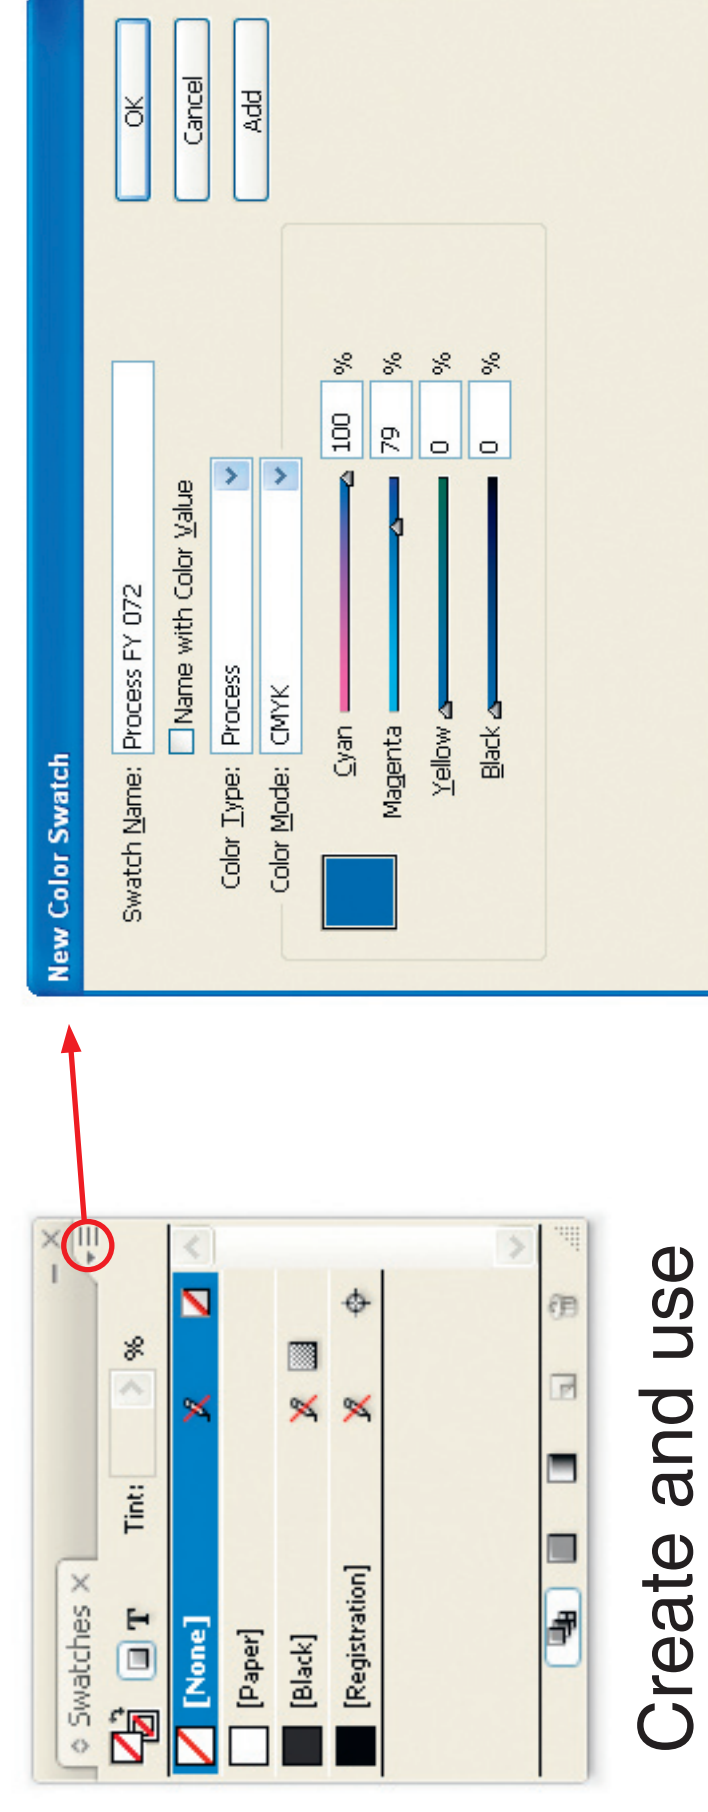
New Color Swatch

Swatch Name: Process FY 072

Name with Color Value

Color Type: Process

Color Mode: CMYK

Cyan 100 %

Magenta 79 %

Yellow 0 %

Black 0 %

OK

Cancel

Add

Swatches

Tint: %

[None]

[Paper]

[Black]

[Registration]

Create and use